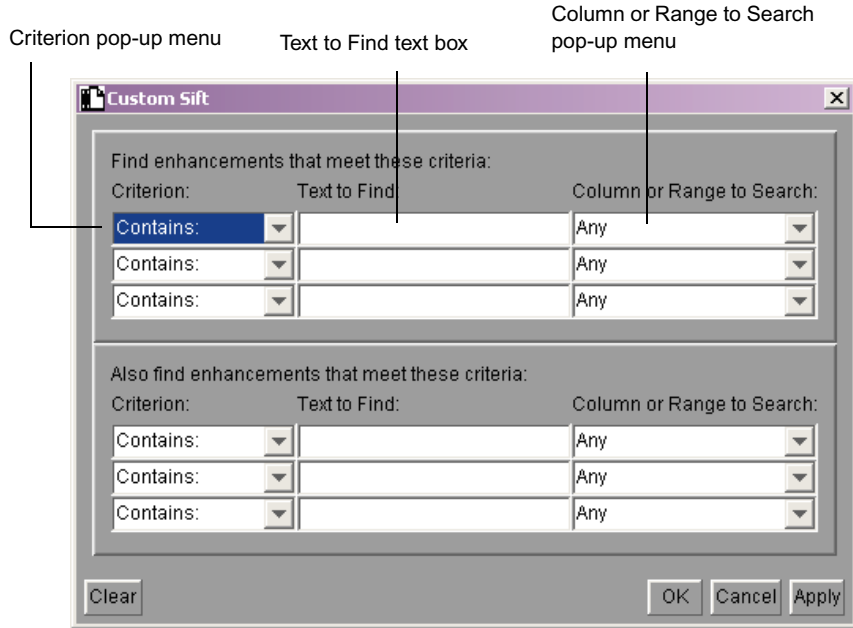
Criterion pop-up menu

Text to Find text box

Column or Range to Search pop-up menu

Custom Sift

Find enhancements that meet these criteria:

Criterion: Text to Find: Column or Range to Search:

Contains: Any

Contains: Any

Contains: Any

Also find enhancements that meet these criteria:

Criterion: Text to Find: Column or Range to Search:

Contains: Any

Contains: Any

Contains: Any

Clear

OK Cancel Apply